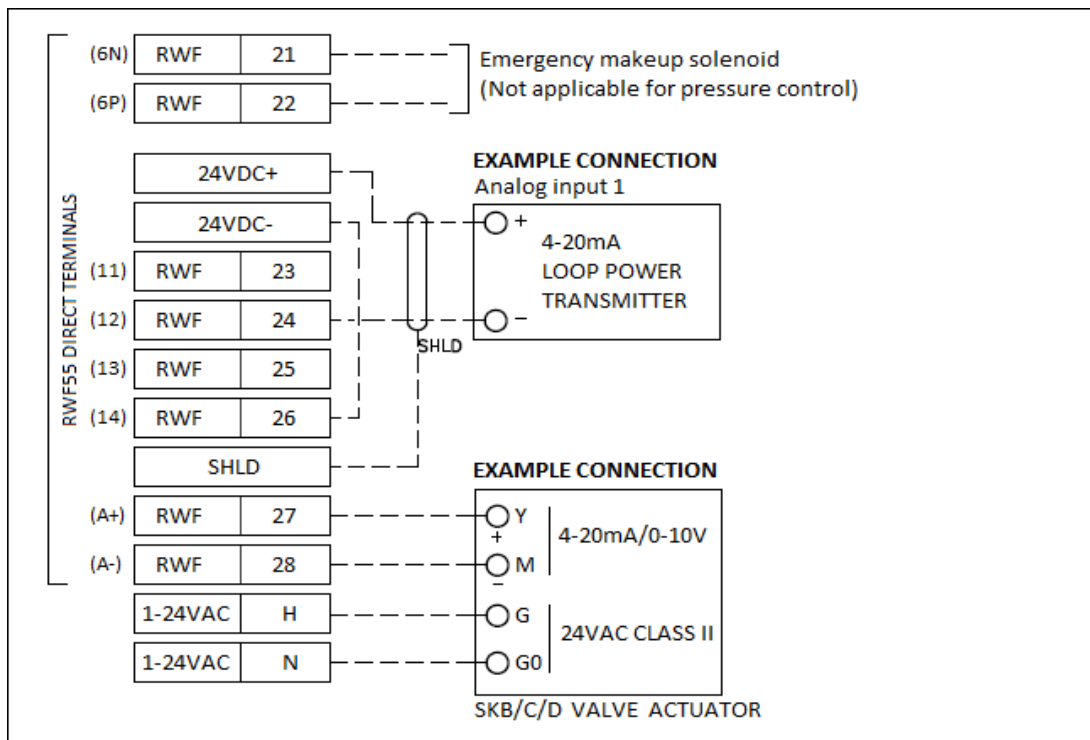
RWF55 DIRECT TERMINALS

(6N) RWF 21
(6P) RWF 22

Emergency makeup solenoid
(Not applicable for pressure control)

24VDC+
24VDC-
(11) RWF 23
(12) RWF 24
(13) RWF 25
(14) RWF 26
SHLD
(A+) RWF 27
(A-) RWF 28
1-24VAC H
1-24VAC N

EXAMPLE CONNECTION
Analog input 1

+
4-20mA
LOOP POWER
TRANSMITTER
–

SHLD

EXAMPLE CONNECTION

Y
+
M
–
4-20mA/0-10V
G
G0
24VAC CLASS II

SKB/C/D VALVE ACTUATOR